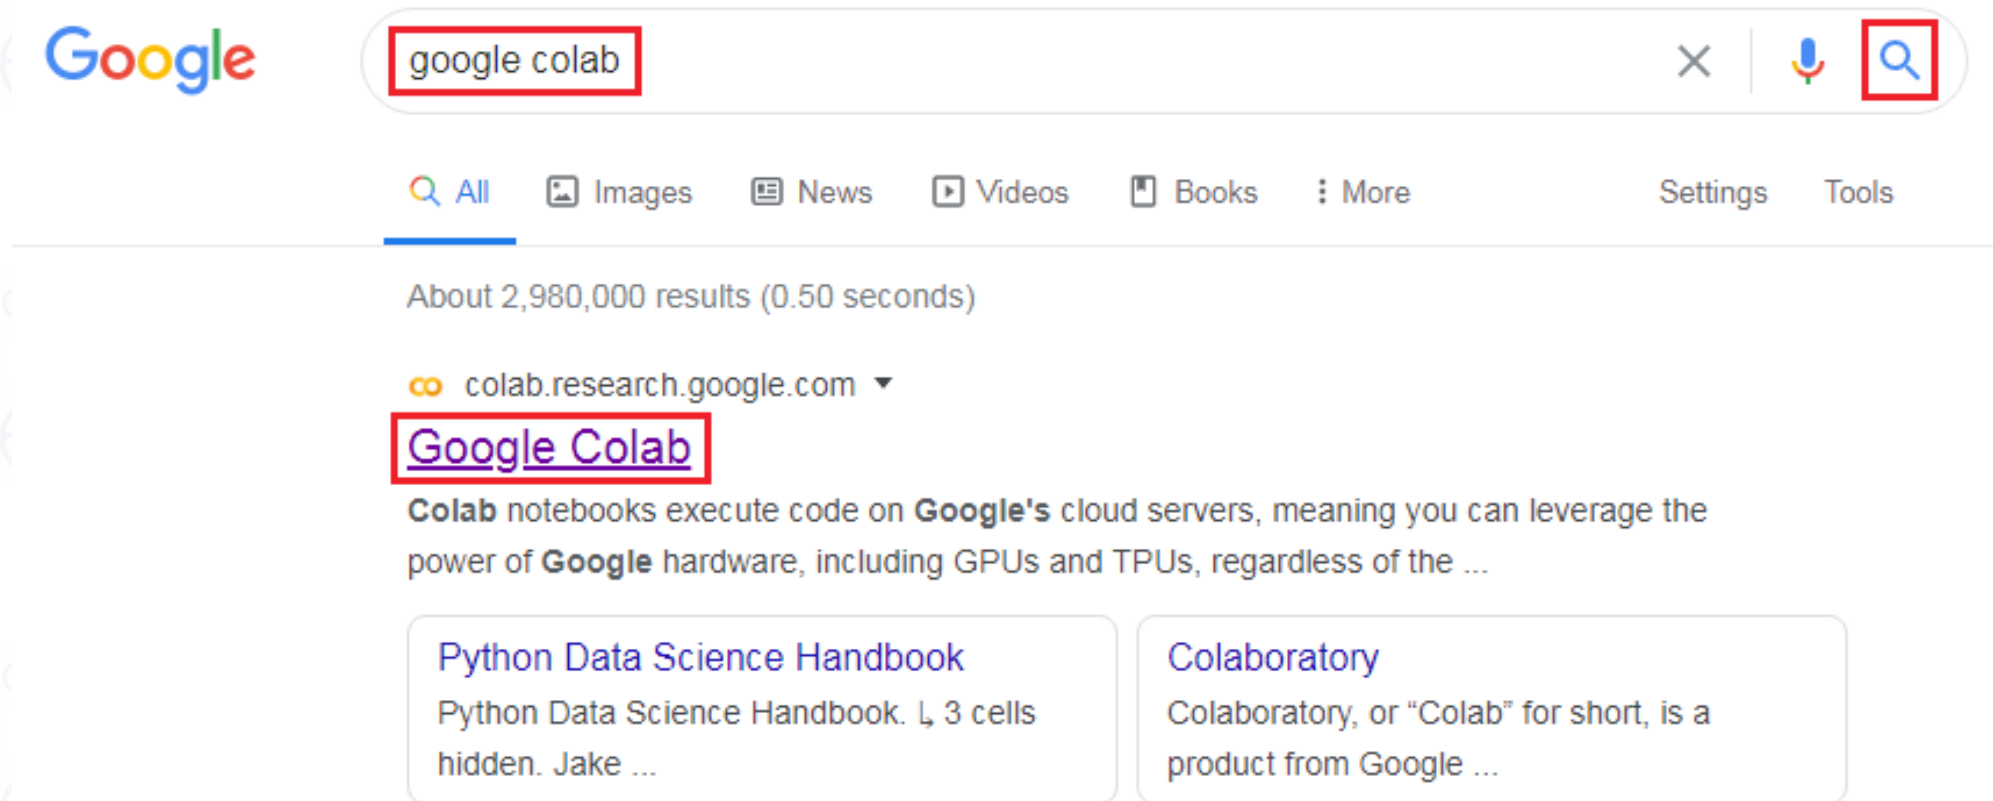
Google

google colab

All Images News Videos Books More Settings Tools

About 2,980,000 results (0.50 seconds)

co colab.research.google.com ▾

Google Colab

Colab notebooks execute code on Google's cloud servers, meaning you can leverage the power of Google hardware, including GPUs and TPUs, regardless of the ...

Python Data Science Handbook

Python Data Science Handbook. ↳ 3 cells hidden. Jake ...

Colaboratory

Colaboratory, or “Colab” for short, is a product from Google ...